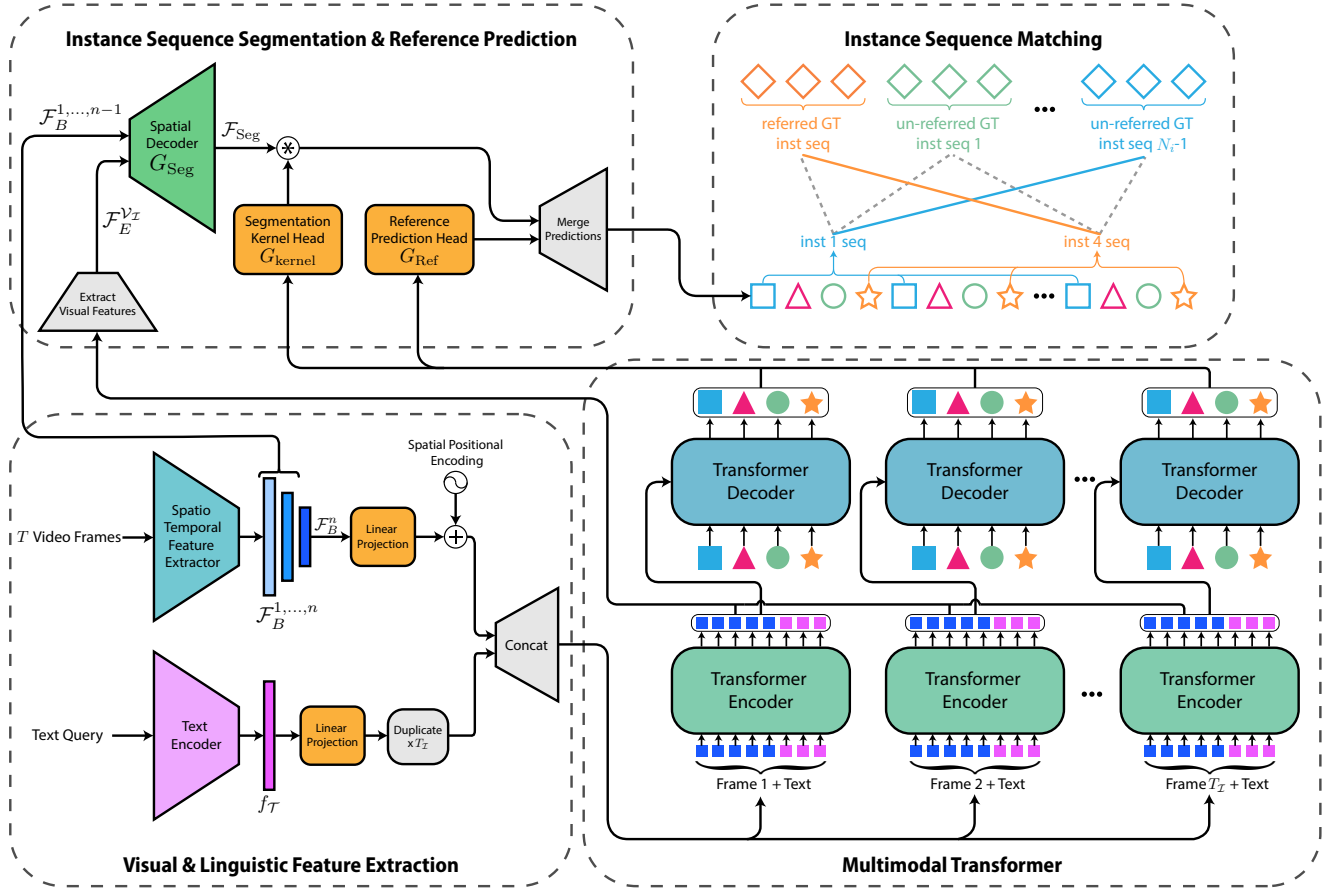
Instance Sequence Segmentation & Reference Prediction

$\mathcal{F}_B^{1,...,n-1}$

Spatial Decoder $G_{\text{Seg}}$

$\mathcal{F}_{\text{Seg}}$

$\mathcal{F}_E^{\mathcal{V}_\mathcal{I}}$

Segmentation Kernel Head $G_{\text{kernel}}$

Reference Prediction Head $G_{\text{Ref}}$

Merge Predictions

Extract Visual Features

Instance Sequence Matching

referred GT inst seq

un-referred GT inst seq 1

...

un-referred GT inst seq $N_i$-1

inst 1 seq

inst 4 seq

...

Transformer Decoder

Transformer Decoder

...

Transformer Decoder

Spatial Positional Encoding

$T$ Video Frames

Spatio Temporal Feature Extractor

$\mathcal{F}_B^n$

Linear Projection

$\mathcal{F}_B^{1,...,n}$

Concat

Transformer Encoder

Transformer Encoder

...

Transformer Encoder

Text Query

Text Encoder

Linear Projection

Duplicate x$T_\mathcal{I}$

$f_\mathcal{T}$

Frame 1 + Text

Frame 2 + Text

Frame $T_\mathcal{I}$ + Text

Visual & Linguistic Feature Extraction

Multimodal Transformer